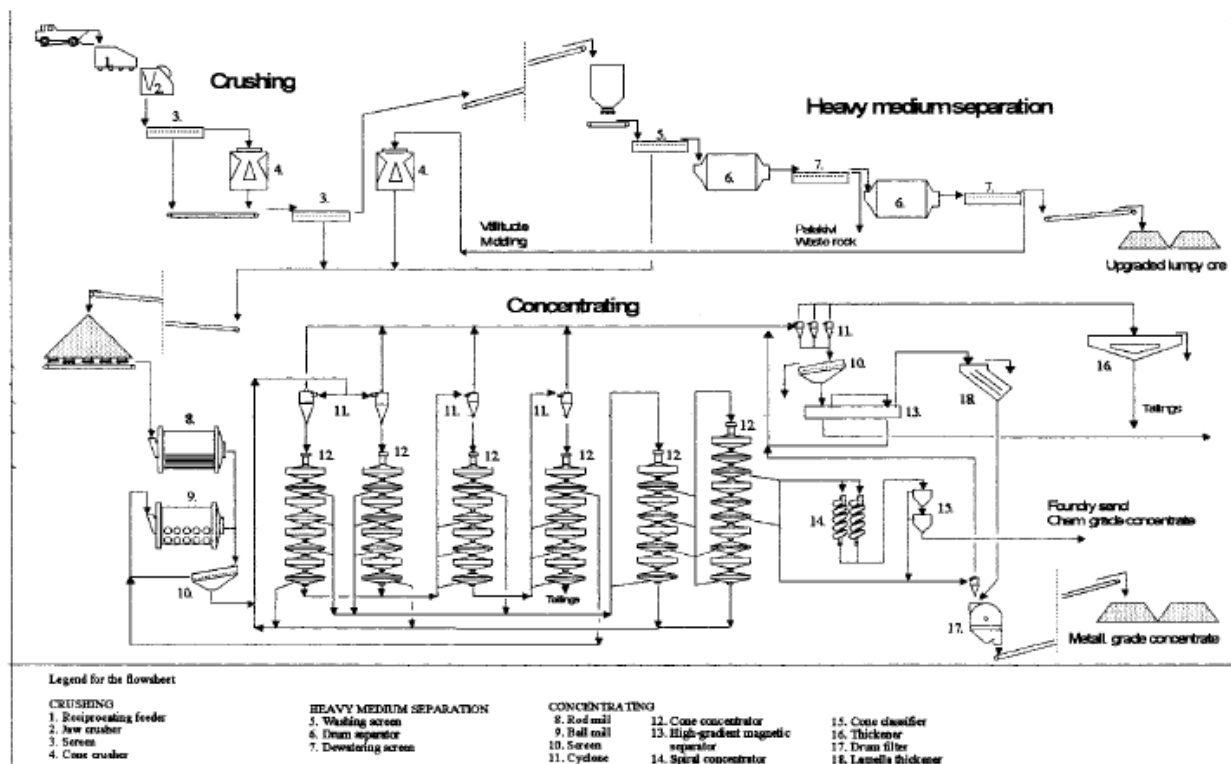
Crushing

Heavy medium separation

1.
2.
3.
4.
3.
4.
5.
6.
7.
6.
7.

Välitucte
Midding

Paleklvi
Waste rock

Upgraded lumpy ore

Concentrating

8.
9.
10.
11.
11.
11.
11.
12.
12.
12.
12.
12.
12.
11.
10.
13.
18.
16.
Tailings
14.
15.
Tailings
17.

Foundry sand
Chem grade concentrate

Metall. grade concentrate

Legend for the flowsheet

CRUSHING
1. Reciprocating feeder
2. Jaw crusher
3. Screen
4. Cone crusher

HEAVY MEDIUM SEPARATION
5. Washing screen
6. Drum separator
7. Dewatering screen

CONCENTRATING
8. Rod mill
9. Ball mill
10. Screen
11. Cyclone
12. Cone concentrator
13. High-gradient magnetic separator
14. Spiral concentrator
15. Cone classifier
16. Thickener
17. Drum filter
18. Lamella thickener